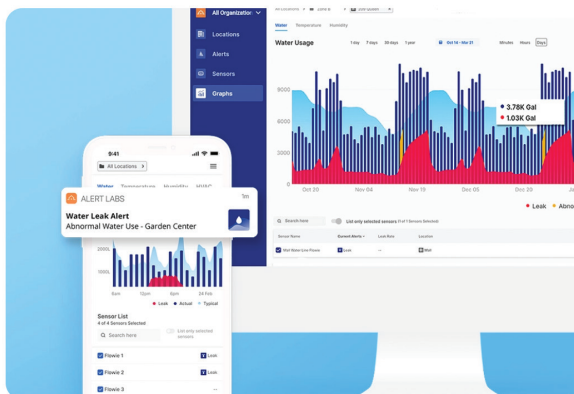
All Organization

Locations

Alerts

Sensors

Graphs

All Locations > Zone B > Site System

Water Temperature Humidity

Water Usage

1 day 7 days 30 days 1 year Oct 14 - Mar 21 Minutes Hours Days

9000

6000

3000

0

Oct 20 Nov 04 Nov 19 Dec 05 Dec 20 Ja

3.78K Gal

1.03K Gal

Leak Abno

Search here

List only selected sensors (1 of 1 Sensors Selected)

| Sensor Name | Current Alerts | Leak Rate | Location |
|---|---|---|---|
| Wet Water Line Floww | Leak | — | Wall |

9:41

All Locations >

Water Temperature Humidity HVAC

ALERT LABS

1m

Water Leak Alert

Abnormal Water Use - Garden Center

2000L

1000L

6am 12pm 6pm 24 Feb

Leak Actual Typical

Sensor List

4 of 4 Sensors Selected

Search here

List only selected sensors

Flowie 1 Leak

Flowie 2 Leak

Flowie 3 —